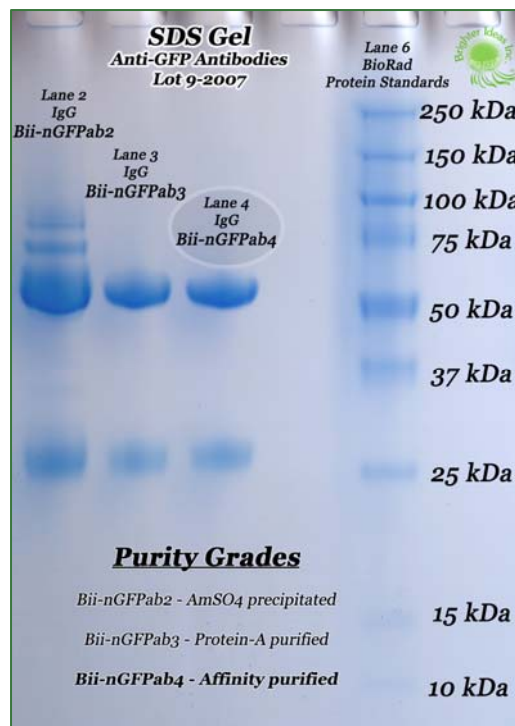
SDS Gel
Anti-GFP Antibodies
Lot 9-2007

Brighter Ideas Inc.

Lane 2
IgG
Bii-nGFPab2

Lane 3
IgG
Bii-nGFPab3

Lane 4
IgG
Bii-nGFPab4

Lane 6
BioRad
Protein Standards

250 kDa
150 kDa
100 kDa
75 kDa
50 kDa
37 kDa
25 kDa
15 kDa
10 kDa

Purity Grades

Bii-nGFPab2 - AmSO4 precipitated

Bii-nGFPab3 - Protein-A purified

Bii-nGFPab4 - Affinity purified